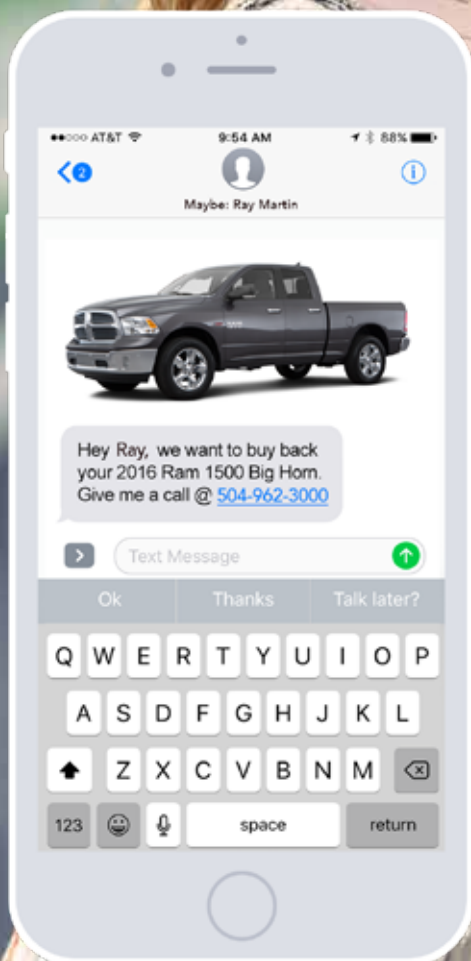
●●○○○ AT&T 9:54 AM 88%

2

Maybe: Ray Martin

Hey Ray, we want to buy back your 2016 Ram 1500 Big Horn. Give me a call @ 504-962-3000

Text Message

Ok
Thanks
Talk later?

Q W E R T Y U I O P
A S D F G H J K L
Z X C V B N M
123
space
return